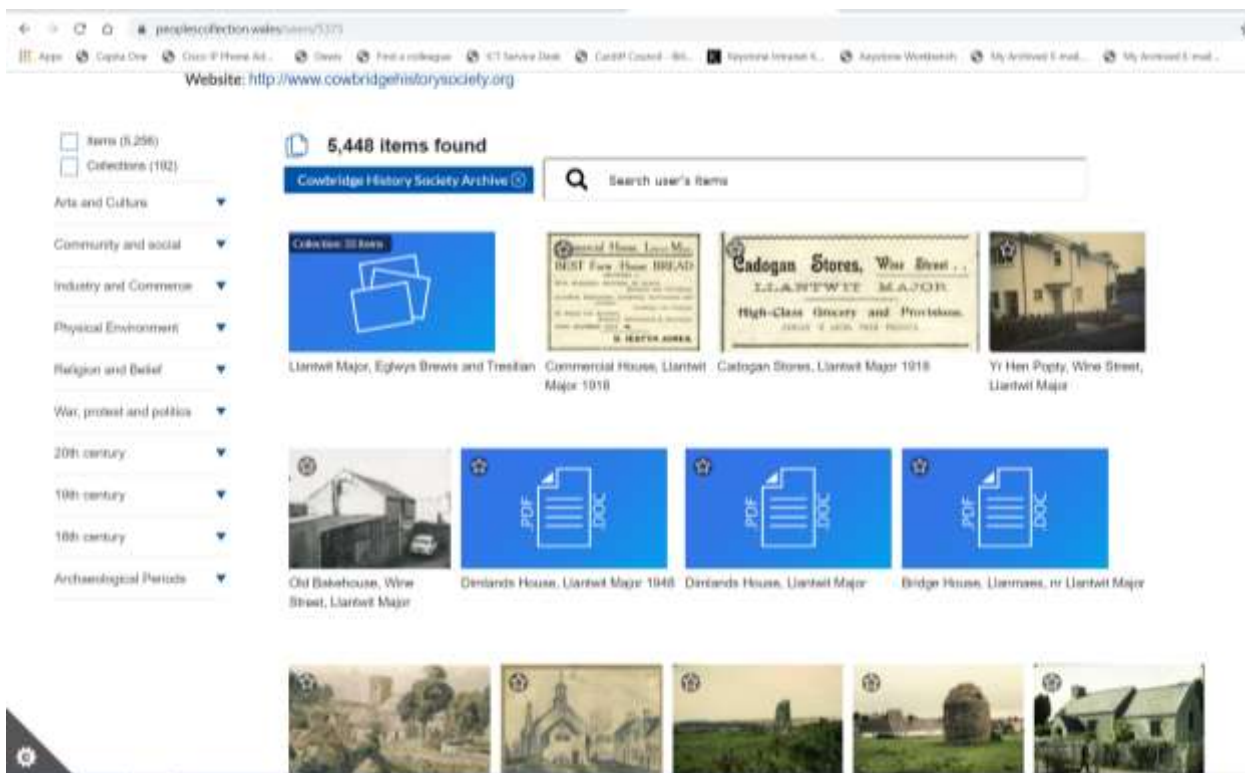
peoplescollection.wales/users/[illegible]

Apps Capita One Cisco IP Phone Ad... Clevis Find a colleague ICT Service Desk Cardiff Council - Bri... Keystone Intranet K... Keystone Workbench My Archived E-mail... My Archived E-mail...

Website: http://www.cowbridgehistorysociety.org

Items (5,256)
Collections (192)

Arts and Culture
Community and social
Industry and Commerce
Physical Environment
Religion and Belief
War, protest and politics
20th century
19th century
18th century
Archaeological Periods

5,448 items found

Cowbridge History Society Archive

Search user's items

Collection: 33 items

Llantwit Major, Eglwys Brewis and Tresilian

Commercial House, Llantwit Major 1918

Cadogan Stores, Llantwit Major 1918

Yr Hen Popty, Wine Street, Llantwit Major

Commercial House, Llantwit Major. BEST Farm House BREAD

Cadogan Stores, Wine Street. LLANTWIT MAJOR. High-Class Grocery and Provisions.

Old Bakehouse, Wine Street, Llantwit Major

Dimlands House, Llantwit Major 1948

Dimlands House, Llantwit Major

Bridge House, Llanmaes, nr Llantwit Major

PDF DOC
PDF DOC
PDF DOC